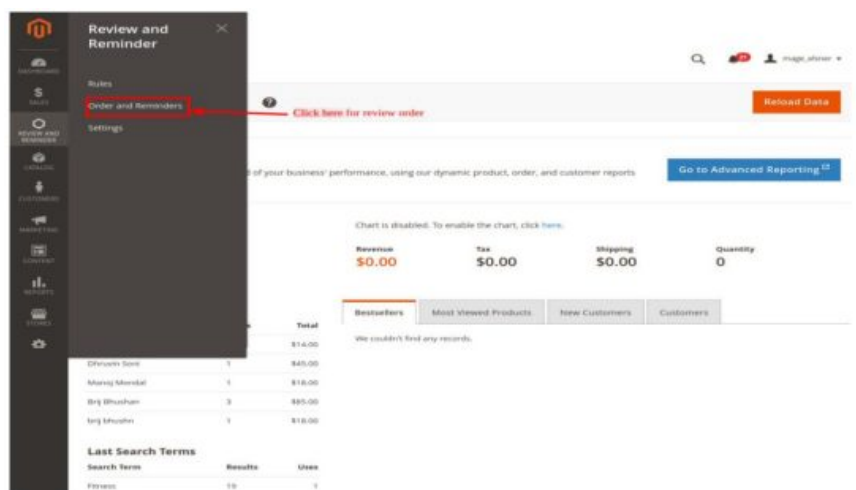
DASHBOARD
SALES
REVIEW AND REMINDER
CATALOG
CUSTOMERS
MARKETING
CONTENT
REPORTS
STORES

Review and Reminder

Rules
Order and Reminders
Settings

Click here for review order

magе_abner ▾

Reload Data

s of your business' performance, using our dynamic product, order, and customer reports

Go to Advanced Reporting

Chart is disabled. To enable the chart, click here.

| Revenue | Tax | Shipping | Quantity |
|---|---|---|---|
| $0.00 | $0.00 | $0.00 | 0 |

Bestsellers | Most Viewed Products | New Customers | Customers

We couldn't find any records.

| | s | Total |
|---|---|---|
| | | $14.00 |
| Dhruvin Soni | 1 | $45.00 |
| Manoj Mondal | 1 | $18.00 |
| Brij Bhushan | 3 | $85.00 |
| brij bhushn | 1 | $18.00 |

Last Search Terms

| Search Term | Results | Uses |
|---|---|---|
| Fitness | 19 | 1 |